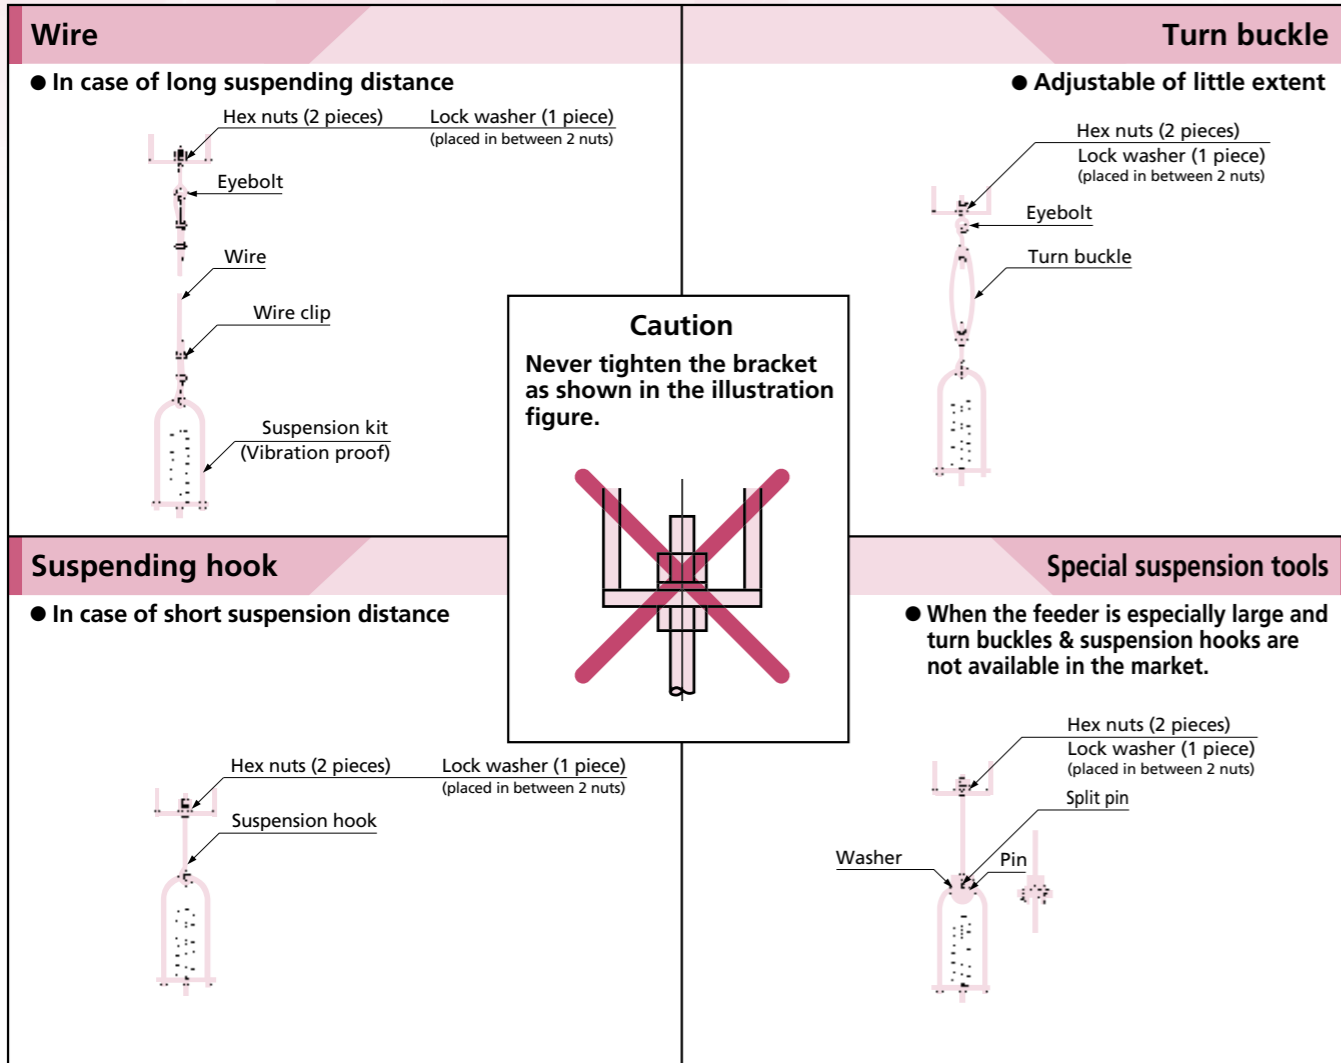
Wire

● In case of long suspending distance

Hex nuts (2 pieces)

Lock washer (1 piece)
(placed in between 2 nuts)

Eyebolt

Wire

Wire clip

Suspension kit
(Vibration proof)

Turn buckle

● Adjustable of little extent

Hex nuts (2 pieces)

Lock washer (1 piece)
(placed in between 2 nuts)

Eyebolt

Turn buckle

Caution

Never tighten the bracket as shown in the illustration figure.

Suspending hook

● In case of short suspension distance

Hex nuts (2 pieces)

Lock washer (1 piece)
(placed in between 2 nuts)

Suspension hook

Special suspension tools

● When the feeder is especially large and turn buckles & suspension hooks are not available in the market.

Hex nuts (2 pieces)

Lock washer (1 piece)
(placed in between 2 nuts)

Split pin

Washer

Pin